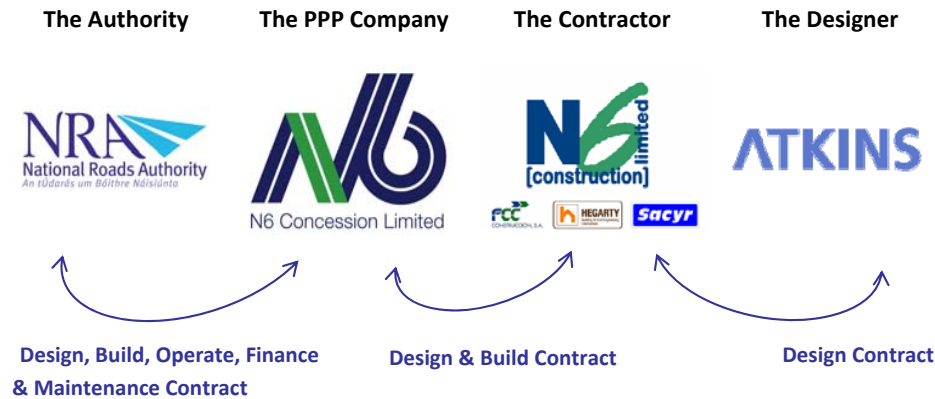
The Authority

The PPP Company

The Contractor

The Designer

NRA
National Roads Authority
An tÚdarás um Bóithre Náisiúnta

N6 Concession Limited

N6 limited
[construction]

FCC CONSTRUCCION, S.A.

HEGARTY

Sacyr

ATKINS

Design, Build, Operate, Finance & Maintenance Contract

Design & Build Contract

Design Contract